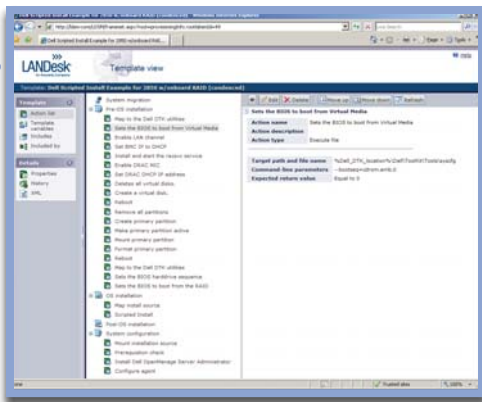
LANDesk
Template view
Help
Template: Dell Scripted Install Example for 2850 w/onboard RAID (condensed)

Template
Action list
Template variables
Includes
Included by

Details
Properties
History
XML

System migration
Pre-OS installation
Map to the Dell DTK utilities
Sets the BIOS to boot from Virtual Media
Enable LAN channel
Set BMC IP to DHCP
Install and start the racsvc service
Enable DRAC NIC
Set DRAC DHCP IP address
Deletes all virtual disks
Create a virtual disk
Reboot
Remove all partitions
Create primary partition
Make primary partition active
Mount primary partition
Format primary partition
Reboot
Map to the Dell DTK utilities
Sets the BIOS harddrive sequence
Sets the BIOS to boot from the RAID
OS installation
Map install source
Scripted Install
Post-OS installation
System configuration
Mount installation source
Prerequisites check
Install Dell OpenManage Server Administrator
Configure agent

Add | Delete | Move up | Move down | Refresh

Sets the BIOS to boot from Virtual Media
Action name: Sets the BIOS to boot from Virtual Media
Action description
Action type: Execute file

Target path and file name: %Dell_DTK_location%\Dell\Toolkit\Tools\syscfg
Command-line parameters: --bootseq=drom.emb.0
Expected return value: Equal to 0

Trusted sites
100%